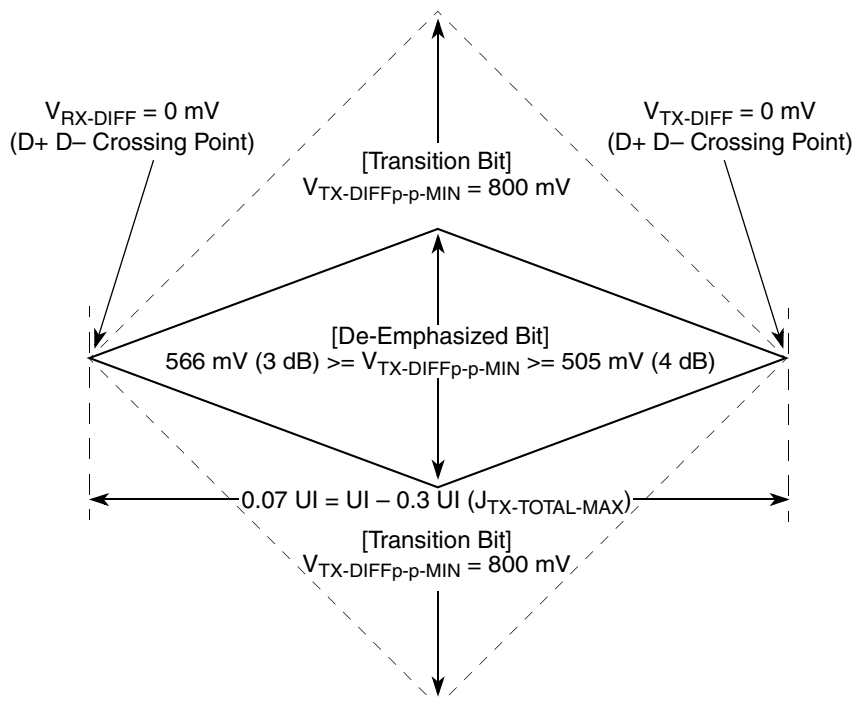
$V_{RX\text{-}DIFF}$ = 0 mV
(D+ D– Crossing Point)

$V_{TX\text{-}DIFF}$ = 0 mV
(D+ D– Crossing Point)

[Transition Bit]
$V_{TX\text{-}DIFFp\text{-}p\text{-}MIN}$ = 800 mV

[De-Emphasized Bit]
566 mV (3 dB) >= $V_{TX\text{-}DIFFp\text{-}p\text{-}MIN}$ >= 505 mV (4 dB)

0.07 UI = UI – 0.3 UI ($J_{TX\text{-}TOTAL\text{-}MAX}$)

[Transition Bit]
$V_{TX\text{-}DIFFp\text{-}p\text{-}MIN}$ = 800 mV